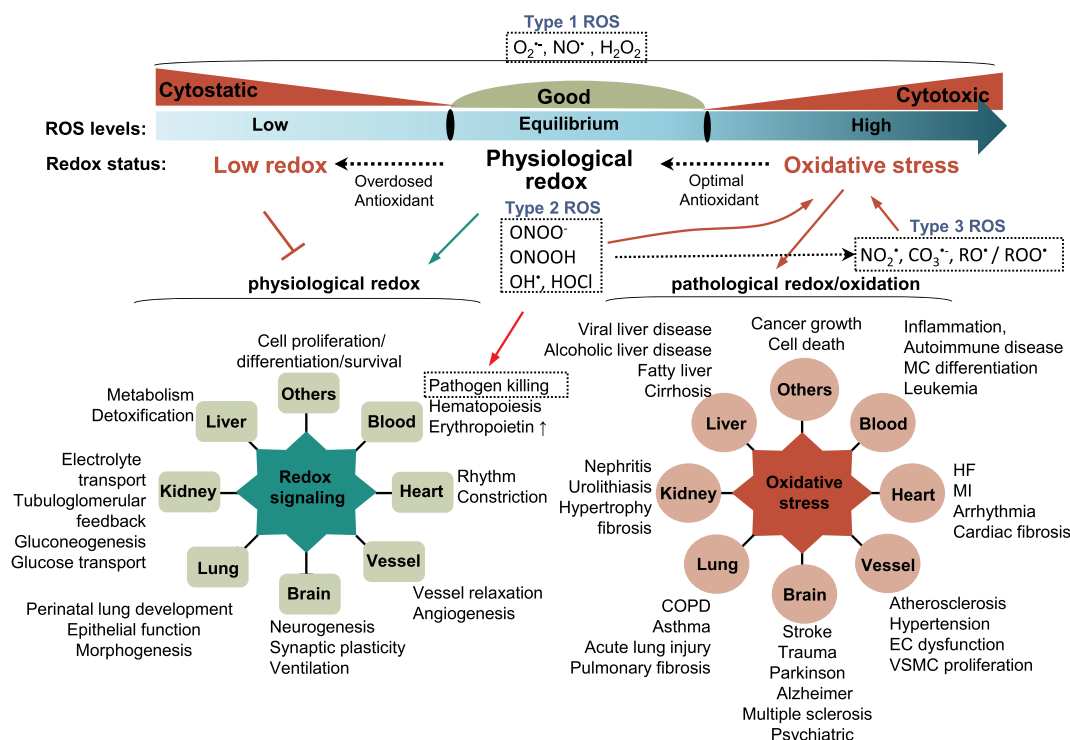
Type 1 ROS

$O_2^{\bullet-}$, $NO^{\bullet}$ , $H_2O_2$

Cytostatic

Good

Cytotoxic

ROS levels: Low Equilibrium High

Redox status: Low redox

Overdosed Antioxidant

Physiological redox

Optimal Antioxidant

Oxidative stress

Type 2 ROS

$ONOO^-$
ONOOH
$OH^{\bullet}$, HOCl

Type 3 ROS

$NO_2^{\bullet}$, $CO_3^{\bullet-}$, $RO^{\bullet}$ / $ROO^{\bullet}$

physiological redox

pathological redox/oxidation

Cell proliferation/ differentiation/survival

Pathogen killing
Hematopoiesis
Erythropoietin ↑

Metabolism
Detoxification

Others

Liver

Blood

Electrolyte transport
Tubuloglomerular feedback
Gluconeogenesis
Glucose transport

Kidney

Redox signaling

Heart

Rhythm
Constriction

Lung

Brain

Vessel

Vessel relaxation
Angiogenesis

Perinatal lung development
Epithelial function
Morphogenesis

Neurogenesis
Synaptic plasticity
Ventilation

Viral liver disease
Alcoholic liver disease
Fatty liver
Cirrhosis

Cancer growth
Cell death

Inflammation,
Autoimmune disease
MC differentiation
Leukemia

Others

Liver

Blood

Nephritis
Urolithiasis
Hypertrophy
fibrosis

Kidney

Oxidative stress

Heart

HF
MI
Arrhythmia
Cardiac fibrosis

Lung

Brain

Vessel

COPD
Asthma
Acute lung injury
Pulmonary fibrosis

Stroke
Trauma
Parkinson
Alzheimer
Multiple sclerosis
Psychiatric

Atherosclerosis
Hypertension
EC dysfunction
VSMC proliferation